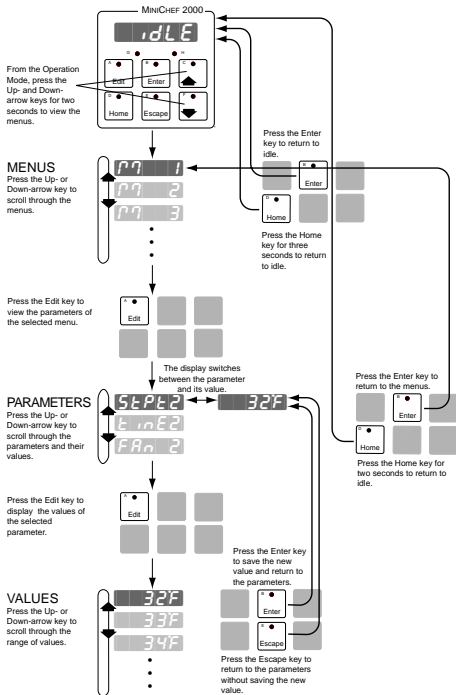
MINICHEF 2000

idLE

Edit Enter

Home Escape

From the Operation Mode, press the Up- and Down-arrow keys for two seconds to view the menus.

Press the Enter key to return to idle.

Enter

Home

Press the Home key for three seconds to return to idle.

MENUS
Press the Up- or Down-arrow key to scroll through the menus.

M 1
M 2
M 3

Press the Edit key to view the parameters of the selected menu.

Edit

The display switches between the parameter and its value.

PARAMETERS
Press the Up- or Down-arrow key to scroll through the parameters and their values.

StPt2
tinE2
FAn 2

32F

Press the Enter key to return to the menus.

Enter

Home

Press the Home key for two seconds to return to idle.

Press the Edit key to display the values of the selected parameter.

Edit

Press the Enter key to save the new value and return to the parameters.

Enter

Escape

VALUES
Press the Up- or Down-arrow key to scroll through the range of values.

32F
33F
34F

Press the Escape key to return to the parameters without saving the new value.